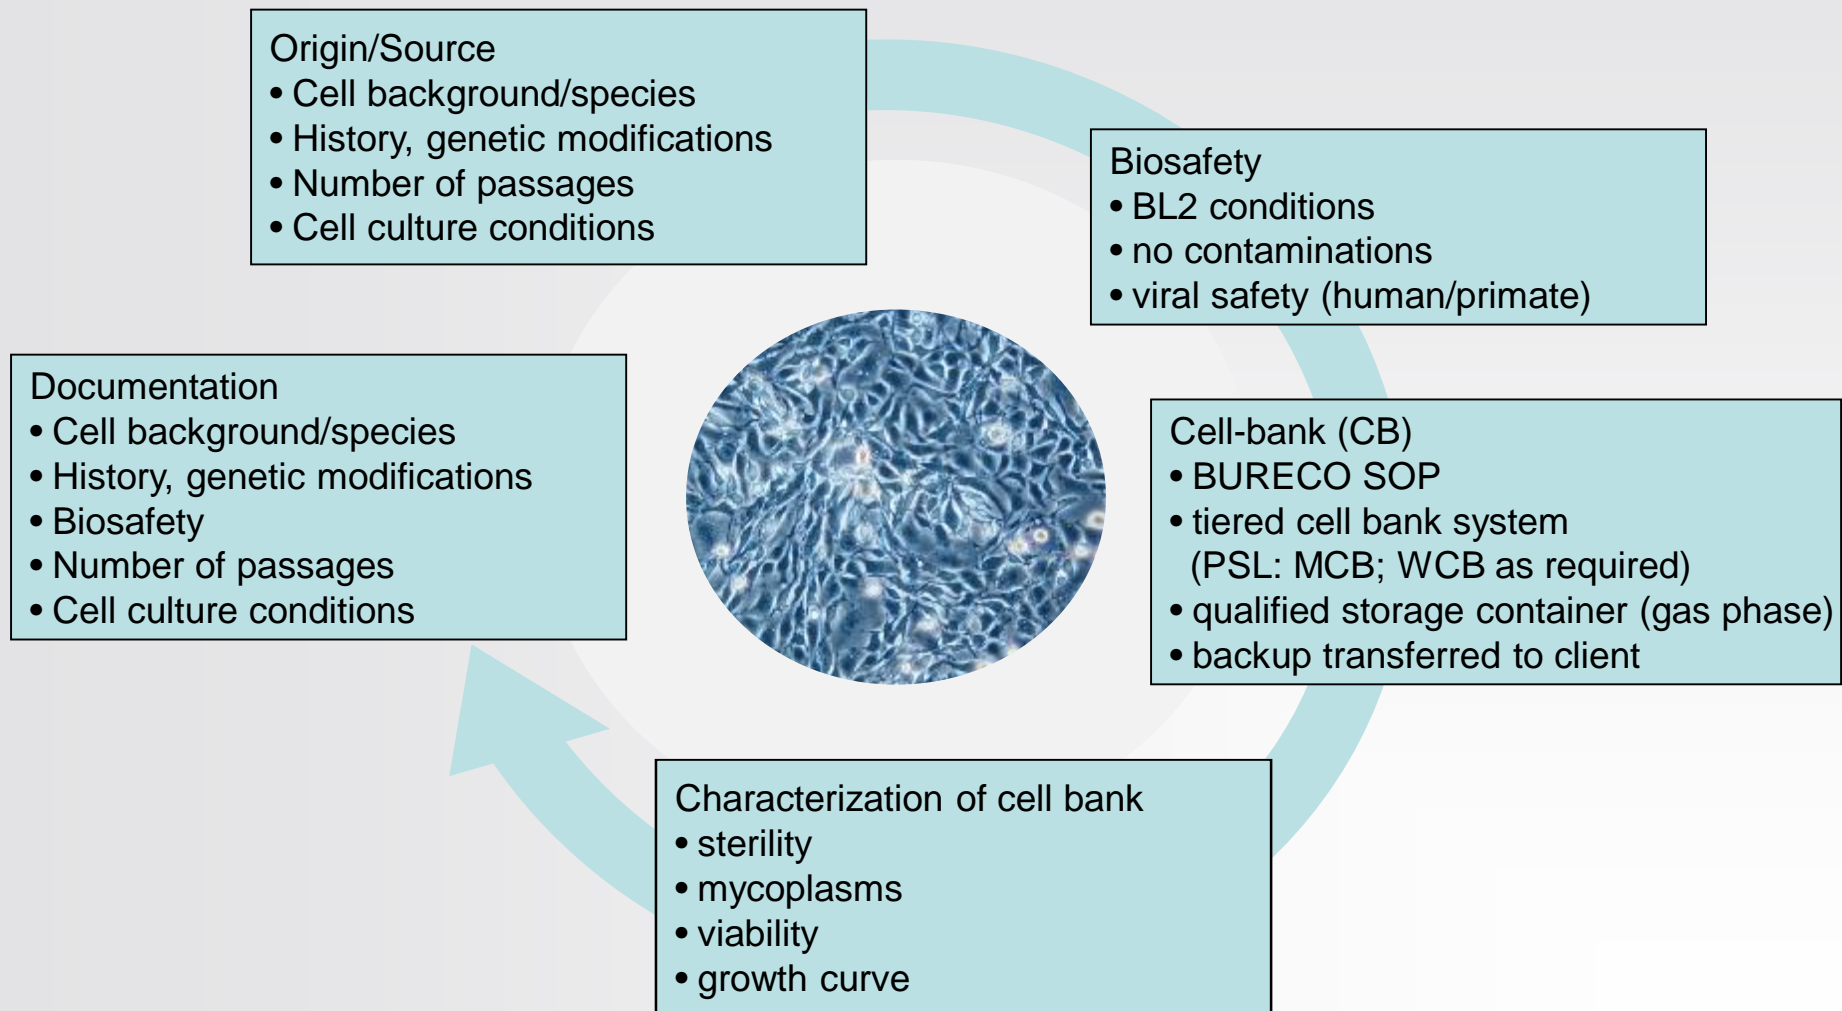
Origin/Source
• Cell background/species
• History, genetic modifications
• Number of passages
• Cell culture conditions

Biosafety
• BL2 conditions
• no contaminations
• viral safety (human/primate)

Documentation
• Cell background/species
• History, genetic modifications
• Biosafety
• Number of passages
• Cell culture conditions

Cell-bank (CB)
• BURECO SOP
• tiered cell bank system (PSL: MCB; WCB as required)
• qualified storage container (gas phase)
• backup transferred to client

Characterization of cell bank
• sterility
• mycoplasms
• viability
• growth curve